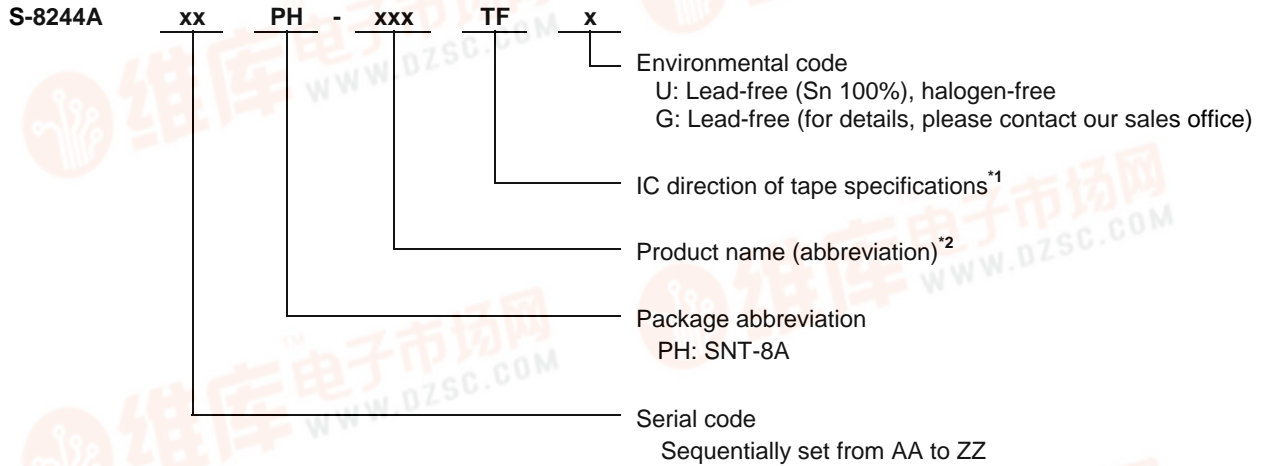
S-8244A xx PH - xxx TF x

Environmental code
U: Lead-free (Sn 100%), halogen-free
G: Lead-free (for details, please contact our sales office)

IC direction of tape specifications$^{*1}$

Product name (abbreviation)$^{*2}$

Package abbreviation
PH: SNT-8A

Serial code
Sequentially set from AA to ZZ

维库电子市场网 WWW.DZSC.COM